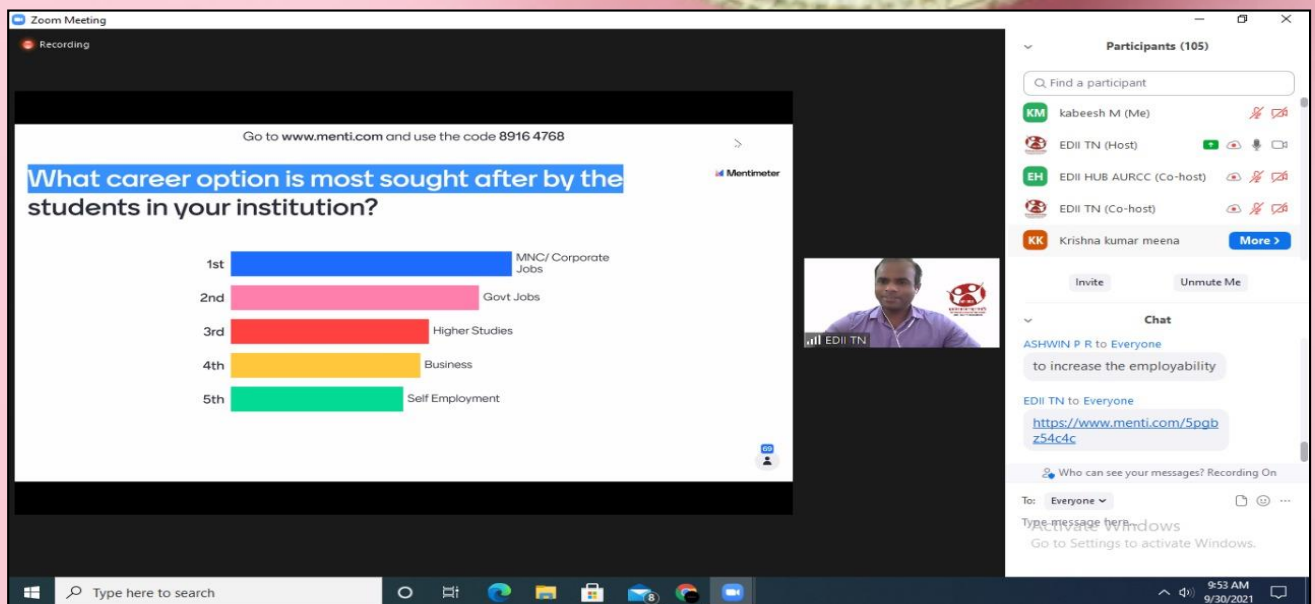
Zoom Meeting

Recording

Go to www.menti.com and use the code 8916 4768

Mentimeter

What career option is most sought after by the students in your institution?

1st MNC/ Corporate Jobs
2nd Govt Jobs
3rd Higher Studies
4th Business
5th Self Employment

EDII TN

Participants (105)

Find a participant

KM kabeesh M (Me)
EDII TN (Host)
EH EDII HUB AURCC (Co-host)
EDII TN (Co-host)
KK Krishna kumar meena
More

Invite
Unmute Me

Chat

ASHWIN P R to Everyone
to increase the employability

EDII TN to Everyone
https://www.menti.com/5pgbz54c4c

Who can see your messages? Recording On

To: Everyone

Type message here...

Activate Windows
Go to Settings to activate Windows.

Type here to search

9:53 AM
9/30/2021